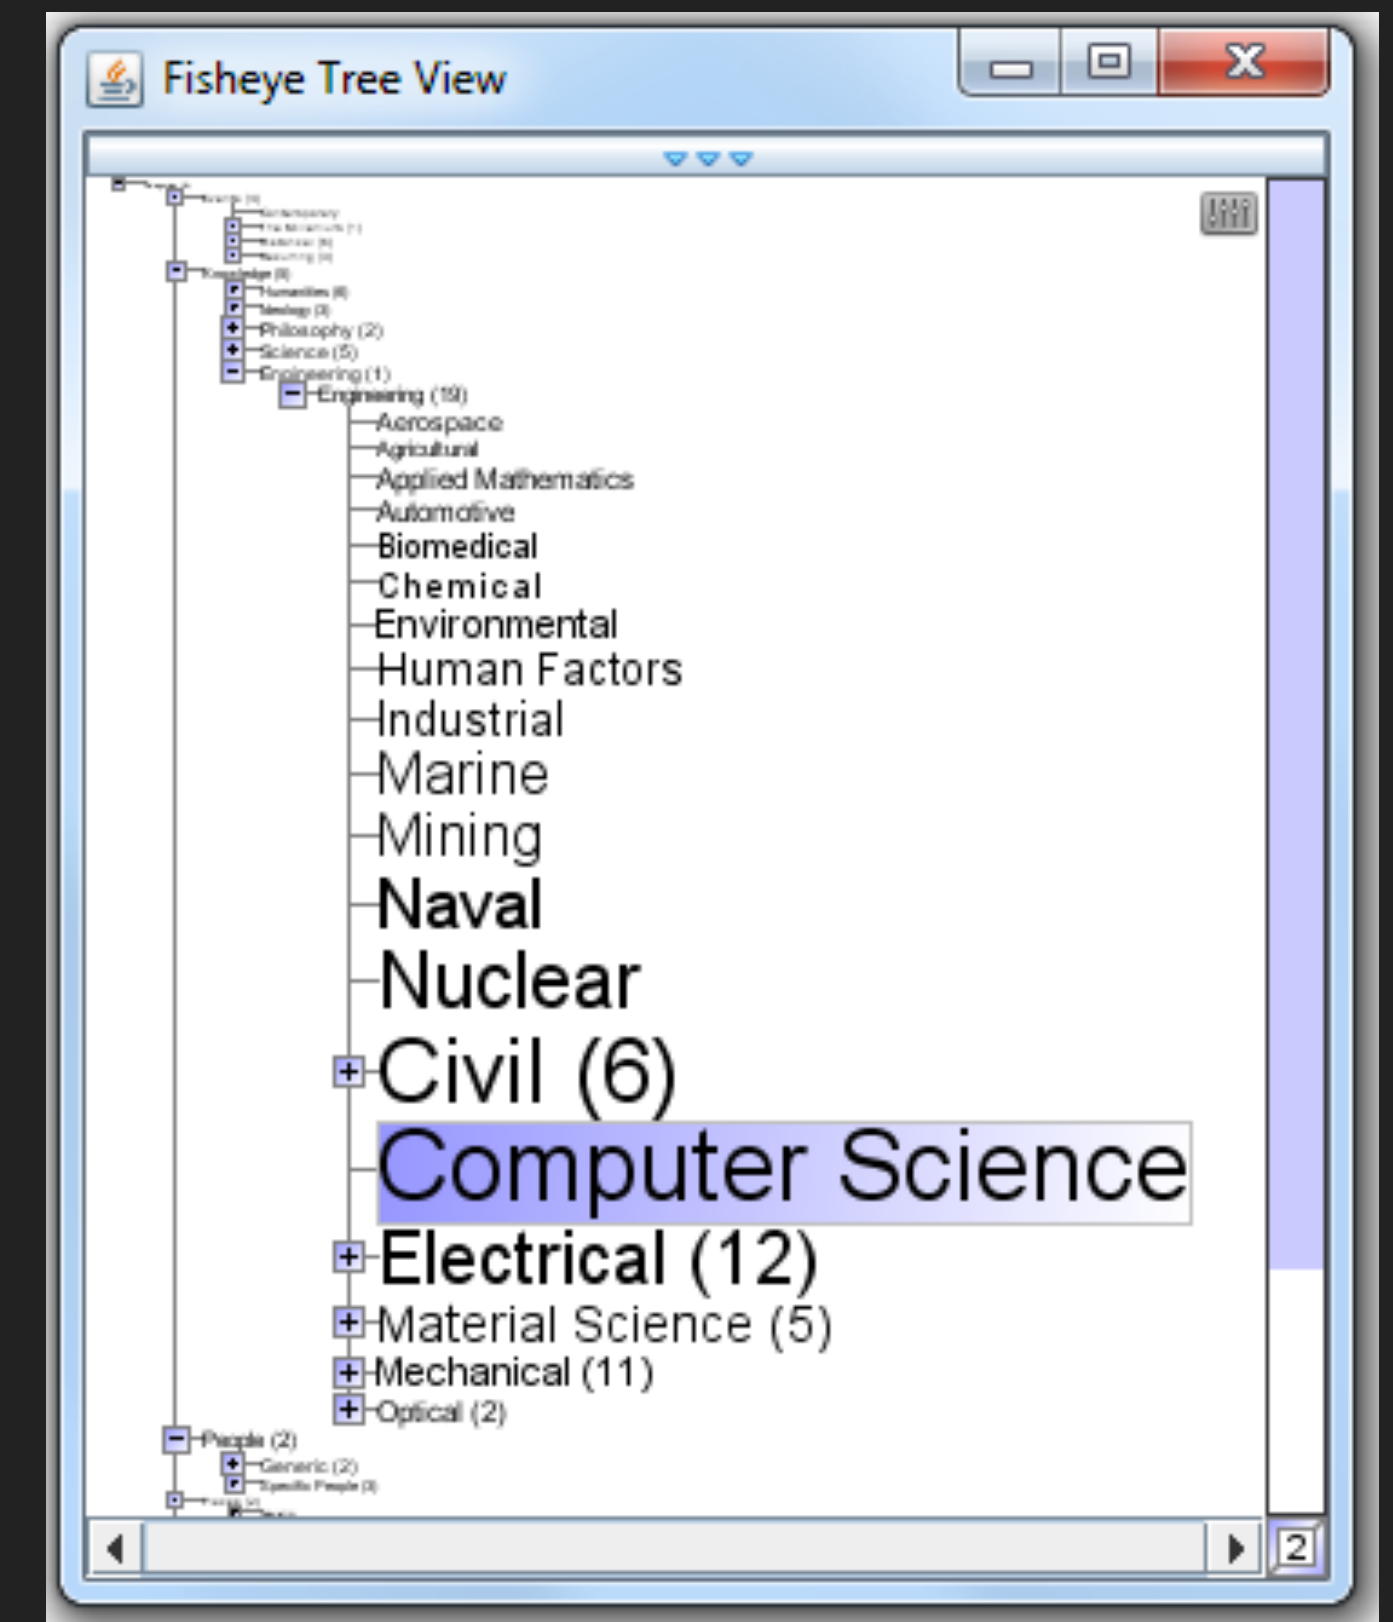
Fisheye Tree View

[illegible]
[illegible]
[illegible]
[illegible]
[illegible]
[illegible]
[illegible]
Humanities (8)
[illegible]
Philosophy (2)
Science (5)
Engineering (1)
Engineering (19)
Aerospace
Agricultural
Applied Mathematics
Automotive
Biomedical
Chemical
Environmental
Human Factors
Industrial
Marine
Mining
Naval
Nuclear
Civil (6)
Computer Science
Electrical (12)
Material Science (5)
Mechanical (11)
Optical (2)
People (2)
Generic (2)
Specific People (3)
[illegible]
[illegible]

2